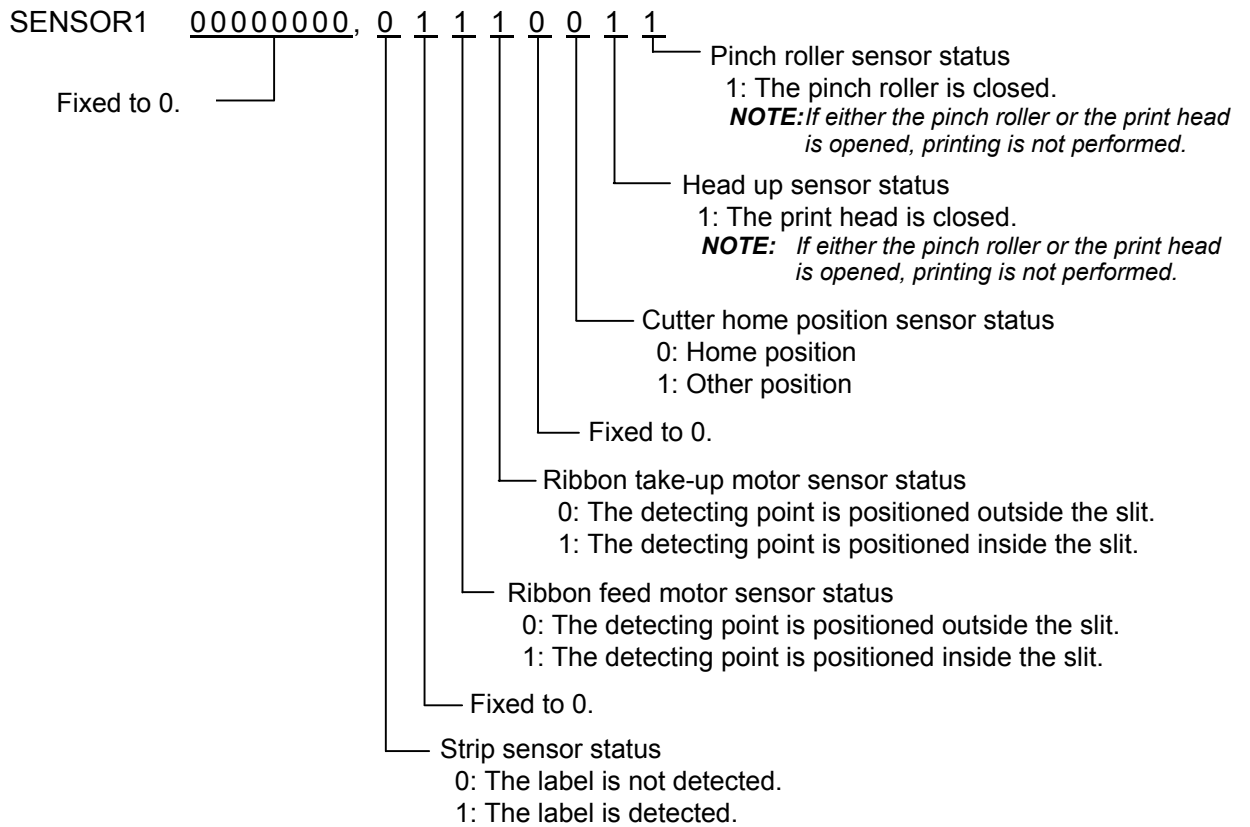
SENSOR1 00000000, 0 1 1 1 0 0 1 1

Pinch roller sensor status
1: The pinch roller is closed.
NOTE: If either the pinch roller or the print head is opened, printing is not performed.

Fixed to 0.

Head up sensor status
1: The print head is closed.
NOTE: If either the pinch roller or the print head is opened, printing is not performed.

Cutter home position sensor status
0: Home position
1: Other position

Fixed to 0.

Ribbon take-up motor sensor status
0: The detecting point is positioned outside the slit.
1: The detecting point is positioned inside the slit.

Ribbon feed motor sensor status
0: The detecting point is positioned outside the slit.
1: The detecting point is positioned inside the slit.

Fixed to 0.

Strip sensor status
0: The label is not detected.
1: The label is detected.